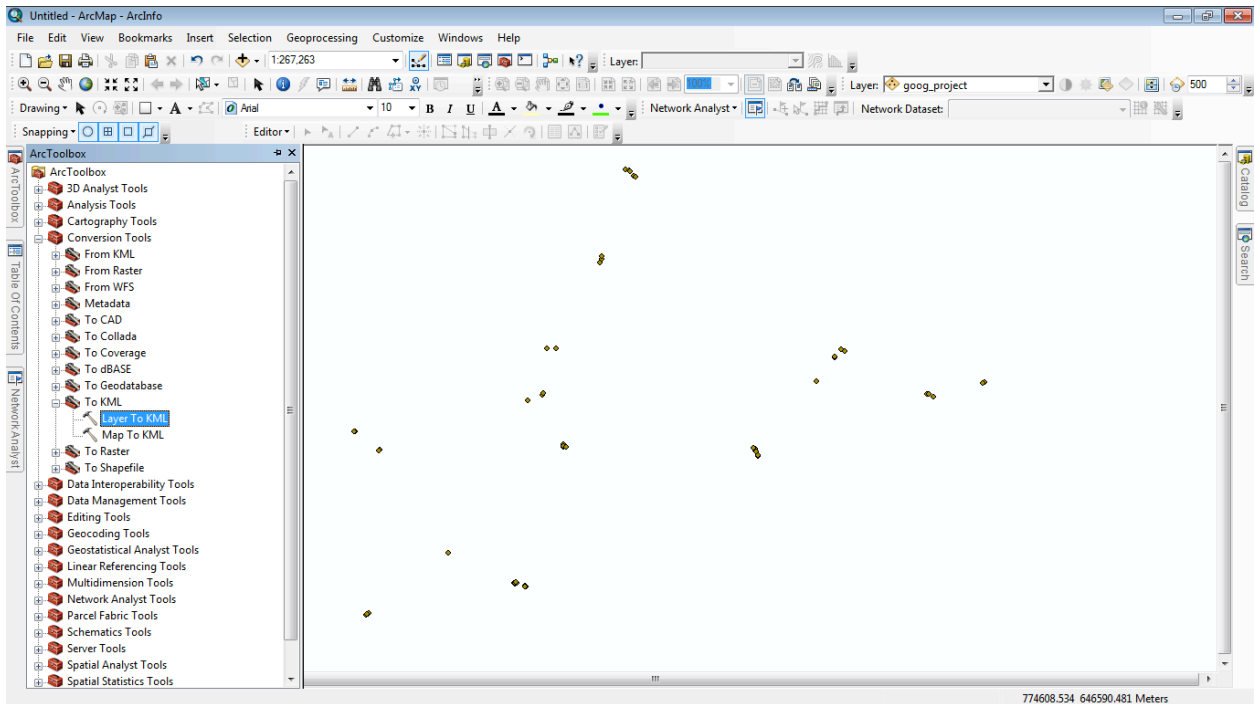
Untitled - ArcMap - ArcInfo

File Edit View Bookmarks Insert Selection Geoprocessing Customize Windows Help

1:267,263

Layer:

Layer: goog_project

500

Drawing

Arial

10

B I U

Network Analyst

Network Dataset:

Snapping

Editor

ArcToolbox

ArcToolbox
3D Analyst Tools
Analysis Tools
Cartography Tools
Conversion Tools
From KML
From Raster
From WFS
Metadata
To CAD
To Collada
To Coverage
To dBASE
To Geodatabase
To KML
Layer To KML
Map To KML
To Raster
To Shapefile
Data Interoperability Tools
Data Management Tools
Editing Tools
Geocoding Tools
Geostatistical Analyst Tools
Linear Referencing Tools
Multidimension Tools
Network Analyst Tools
Parcel Fabric Tools
Schematics Tools
Server Tools
Spatial Analyst Tools
Spatial Statistics Tools

ArcToolbox

Table Of Contents

Network Analyst

Catalog

Search

774608.534 646590.481 Meters